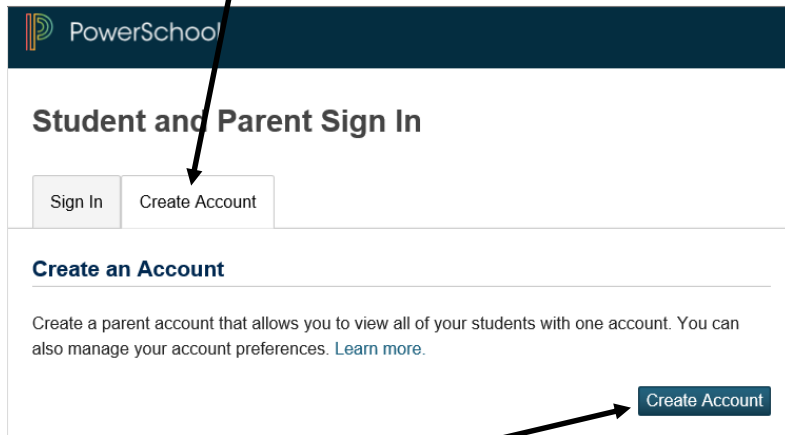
PowerSchool

Student and Parent Sign In

Sign In

Create Account

Create an Account

Create a parent account that allows you to view all of your students with one account. You can also manage your account preferences. Learn more.

Create Account